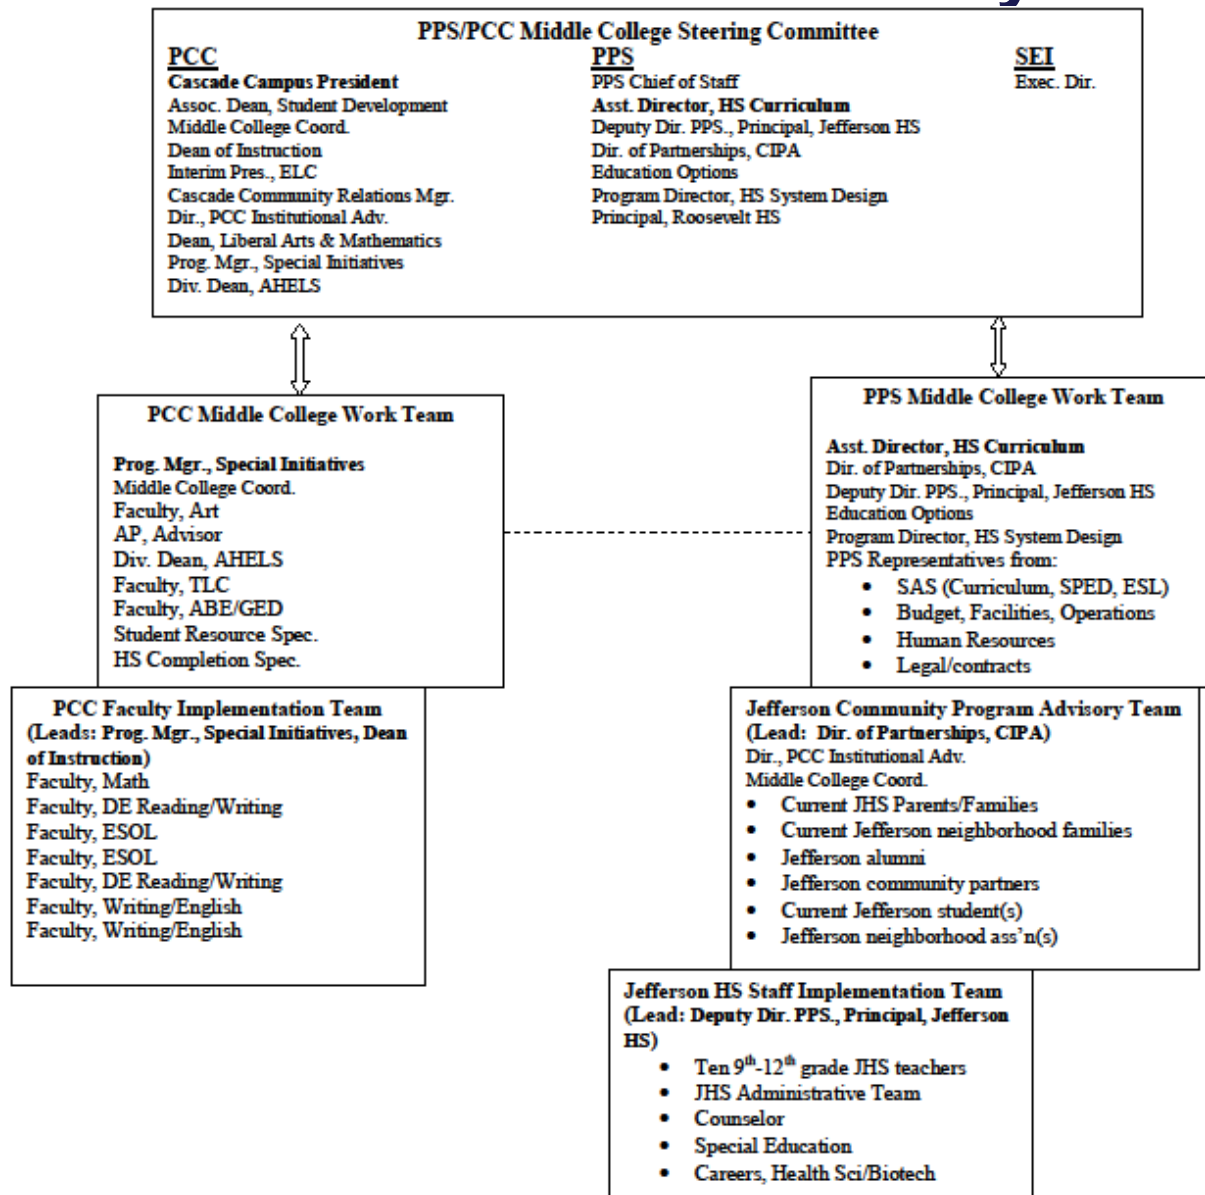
PPS/PCC Middle College Steering Committee

PCC
Cascade Campus President
Assoc. Dean, Student Development
Middle College Coord.
Dean of Instruction
Interim Pres., ELC
Cascade Community Relations Mgr.
Dir., PCC Institutional Adv.
Dean, Liberal Arts & Mathematics
Prog. Mgr., Special Initiatives
Div. Dean, AHELS

PPS
PPS Chief of Staff
Asst. Director, HS Curriculum
Deputy Dir. PPS., Principal, Jefferson HS
Dir. of Partnerships, CIPA
Education Options
Program Director, HS System Design
Principal, Roosevelt HS

SEI
Exec. Dir.

PCC Middle College Work Team

Prog. Mgr., Special Initiatives
Middle College Coord.
Faculty, Art
AP, Advisor
Div. Dean, AHELS
Faculty, TLC
Faculty, ABE/GED
Student Resource Spec.
HS Completion Spec.

PPS Middle College Work Team

Asst. Director, HS Curriculum
Dir. of Partnerships, CIPA
Deputy Dir. PPS., Principal, Jefferson HS
Education Options
Program Director, HS System Design
PPS Representatives from:
- SAS (Curriculum, SPED, ESL)
- Budget, Facilities, Operations
- Human Resources
- Legal/contracts

PCC Faculty Implementation Team (Leads: Prog. Mgr., Special Initiatives, Dean of Instruction)
Faculty, Math
Faculty, DE Reading/Writing
Faculty, ESOL
Faculty, ESOL
Faculty, DE Reading/Writing
Faculty, Writing/English
Faculty, Writing/English

Jefferson Community Program Advisory Team (Lead: Dir. of Partnerships, CIPA)
Dir., PCC Institutional Adv.
Middle College Coord.
- Current JHS Parents/Families
- Current Jefferson neighborhood families
- Jefferson alumni
- Jefferson community partners
- Current Jefferson student(s)
- Jefferson neighborhood ass'n(s)

Jefferson HS Staff Implementation Team (Lead: Deputy Dir. PPS., Principal, Jefferson HS)
- Ten $9^{th}$-$12^{th}$ grade JHS teachers
- JHS Administrative Team
- Counselor
- Special Education
- Careers, Health Sci/Biotech